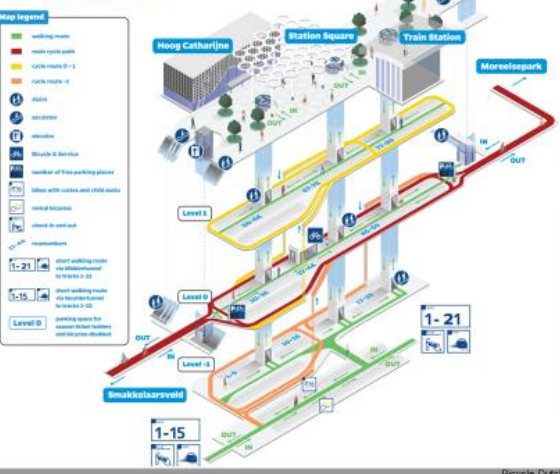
Map legend

walking route

main cycle path

cycle route 0 – 1

cycle route -1

stairs

escalator

elevator

Bicycle & Service

number of free parking places

bikes with crates and child seats

rental bicycles

check in and out

rownumbers

1-21 short walking route via Middenkanaal to tracks 1-21

1-15 short walking route via Noordertunnel to tracks 1-15

Level 0 parking space for season ticket holders and bicycles disabled

Hoog Catharijne

Station Square

Train Station

Moreelsepark

IN

OUT

Level 1

Level 0

Level -1

Smakkelaarsveld

1-21

1-15

Bicycle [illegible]